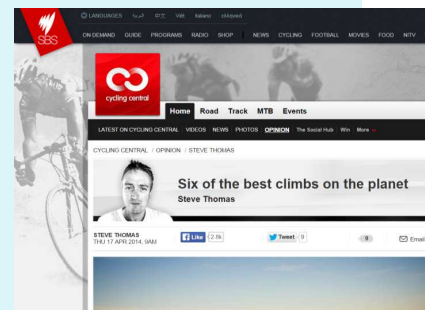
SBS

LANGUAGES العربية 中文 Việt Italiano 한국어

ON DEMAND GUIDE PROGRAMS RADIO SHOP NEWS CYCLING FOOTBALL MOVIES FOOD NITV

cycling central

Home Road Track MTB Events

LATEST ON CYCLING CENTRAL VIDEOS NEWS PHOTOS OPINION The Social Hub Win More

CYCLING CENTRAL / OPINION / STEVE THOMAS

Six of the best climbs on the planet

Steve Thomas

STEVE THOMAS
THU 17 APR 2014, 9AM

Like 2.8k

Tweet 9

9

Email